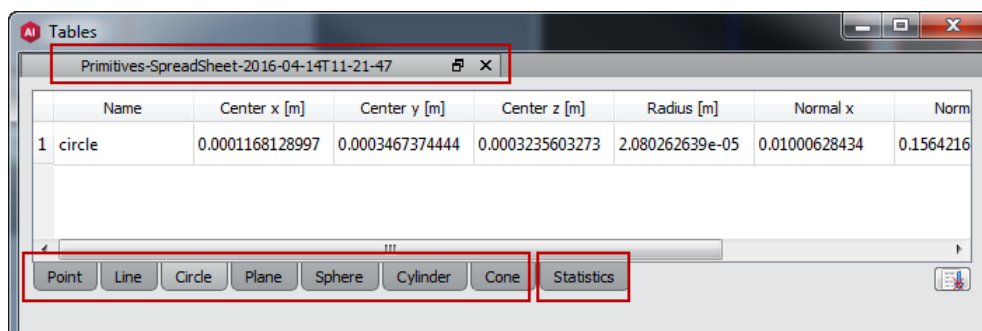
Tables

Primitives-SpreadSheet-2016-04-14T11-21-47

| | Name | Center x [m] | Center y [m] | Center z [m] | Radius [m] | Normal x | Norm |
|---|---|---|---|---|---|---|---|
| 1 | circle | 0.0001168128997 | 0.0003467374444 | 0.0003235603273 | 2.080262639e-05 | 0.01000628434 | 0.1564216 |

Point Line Circle Plane Sphere Cylinder Cone Statistics